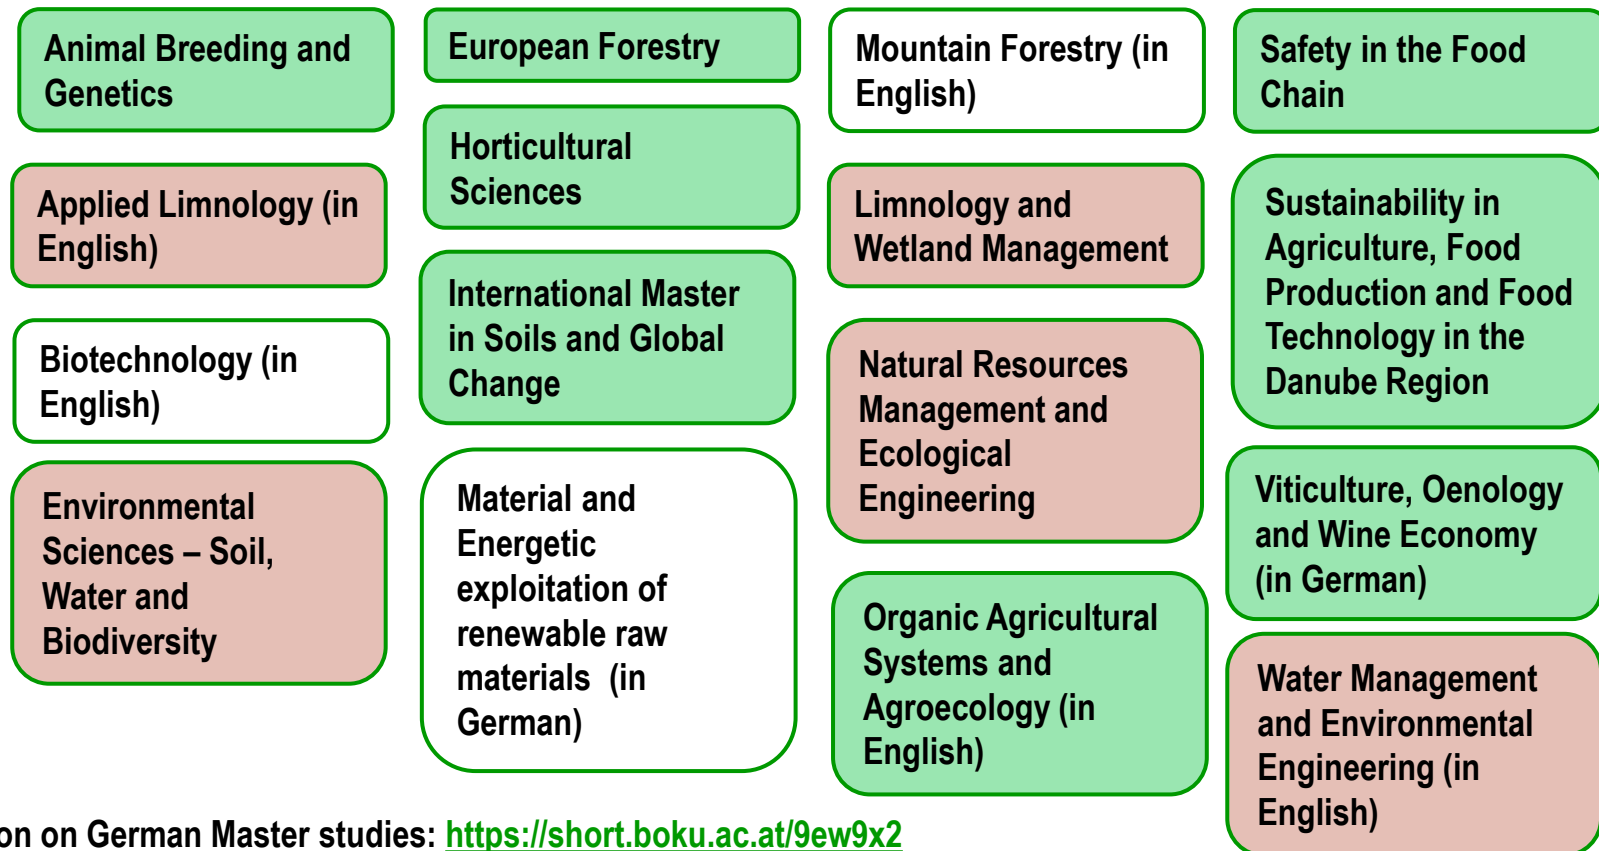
Animal Breeding and Genetics

Applied Limnology (in English)

Biotechnology (in English)

Environmental Sciences – Soil, Water and Biodiversity

European Forestry

Horticultural Sciences

International Master in Soils and Global Change

Material and Energetic exploitation of renewable raw materials (in German)

Mountain Forestry (in English)

Limnology and Wetland Management

Natural Resources Management and Ecological Engineering

Organic Agricultural Systems and Agroecology (in English)

Safety in the Food Chain

Sustainability in Agriculture, Food Production and Food Technology in the Danube Region

Viticulture, Oenology and Wine Economy (in German)

Water Management and Environmental Engineering (in English)

on on German Master studies: https://short.boku.ac.at/9ew9x2